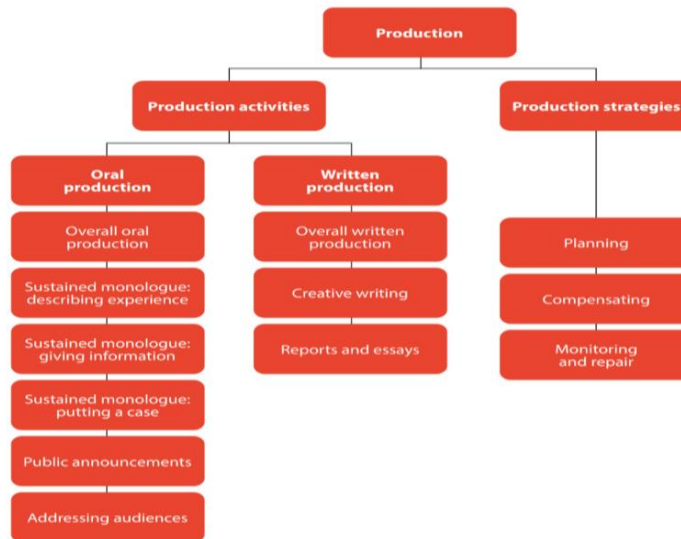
Production

Production activities

Production strategies

Oral production

Overall oral production

Sustained monologue: describing experience

Sustained monologue: giving information

Sustained monologue: putting a case

Public announcements

Addressing audiences

Written production

Overall written production

Creative writing

Reports and essays

Planning

Compensating

Monitoring and repair